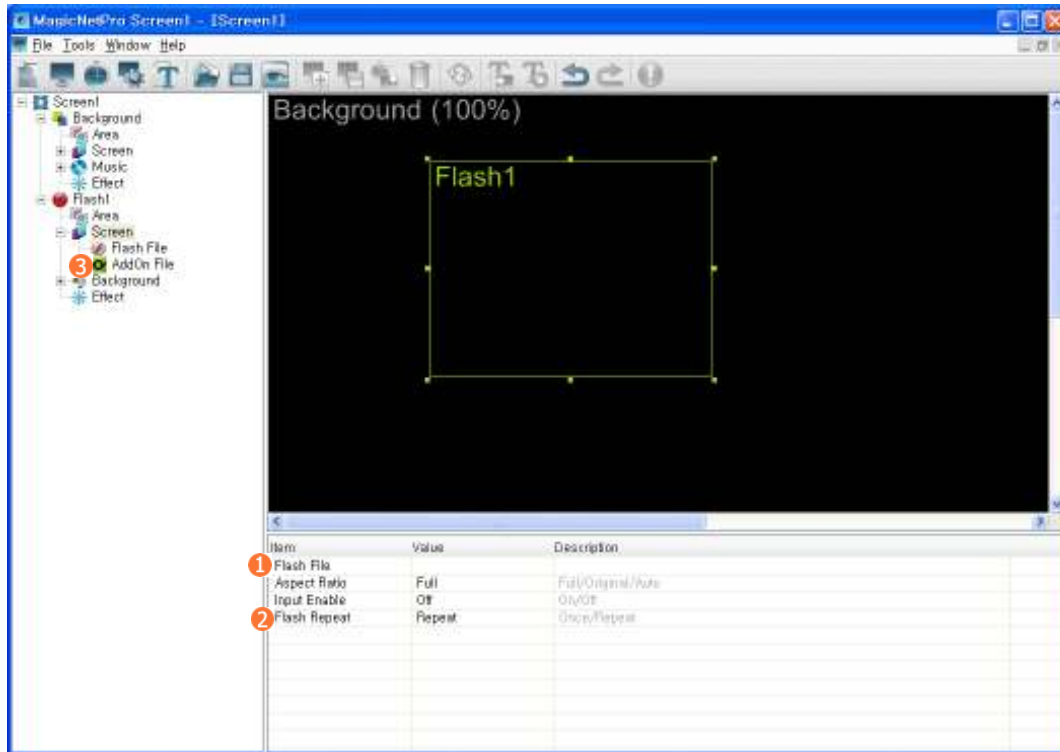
MagicNetPro Screen1 - [Screen1]

File Tools Window Help

Screen1
Background
Area
Screen
Music
Effect
Flash1
Area
Screen
Flash File
3 AddOn File
Background
Effect

Background (100%)

Flash1

| Item | Value | Description |
|---|---|---|
| 1 Flash File | | |
| Aspect Ratio | Full | Full/Original/Auto |
| Input Enable | Off | On/Off |
| 2 Flash Repeat | Repeat | Once/Repeat |